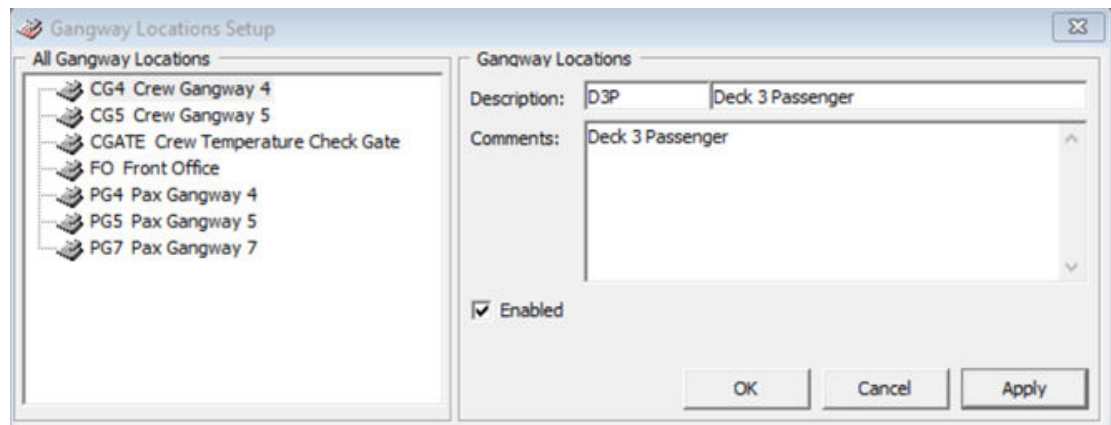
Gangway Locations Setup

All Gangway Locations

CG4 Crew Gangway 4
CG5 Crew Gangway 5
CGATE Crew Temperature Check Gate
FO Front Office
PG4 Pax Gangway 4
PG5 Pax Gangway 5
PG7 Pax Gangway 7

Gangway Locations

Description: D3P Deck 3 Passenger

Comments: Deck 3 Passenger

☑ Enabled

OK Cancel Apply